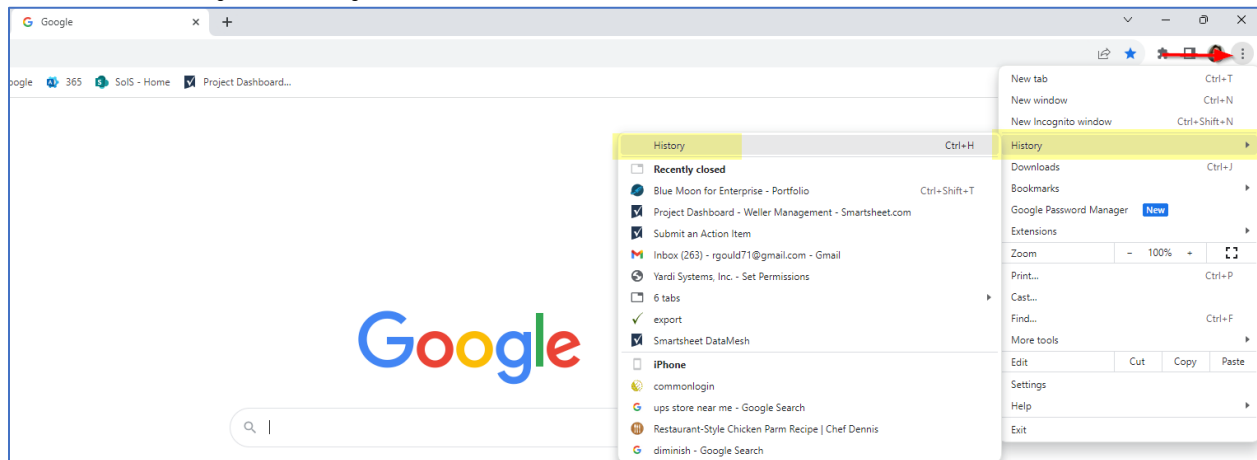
Google
×
+

oogle 365 SolS - Home Project Dashboard...

Google

History Ctrl+H
Recently closed
Blue Moon for Enterprise - Portfolio Ctrl+Shift+T
Project Dashboard - Weller Management - Smartsheet.com
Submit an Action Item
Inbox (263) - rgould71@gmail.com - Gmail
Yardi Systems, Inc. - Set Permissions
6 tabs
export
Smartsheet DataMesh
iPhone
commonlogin
ups store near me - Google Search
Restaurant-Style Chicken Parm Recipe | Chef Dennis
diminish - Google Search

New tab Ctrl+T
New window Ctrl+N
New Incognito window Ctrl+Shift+N
History
Downloads Ctrl+J
Bookmarks
Google Password Manager New
Extensions
Zoom – 100% +
Print... Ctrl+P
Cast...
Find... Ctrl+F
More tools
Edit Cut Copy Paste
Settings
Help
Exit